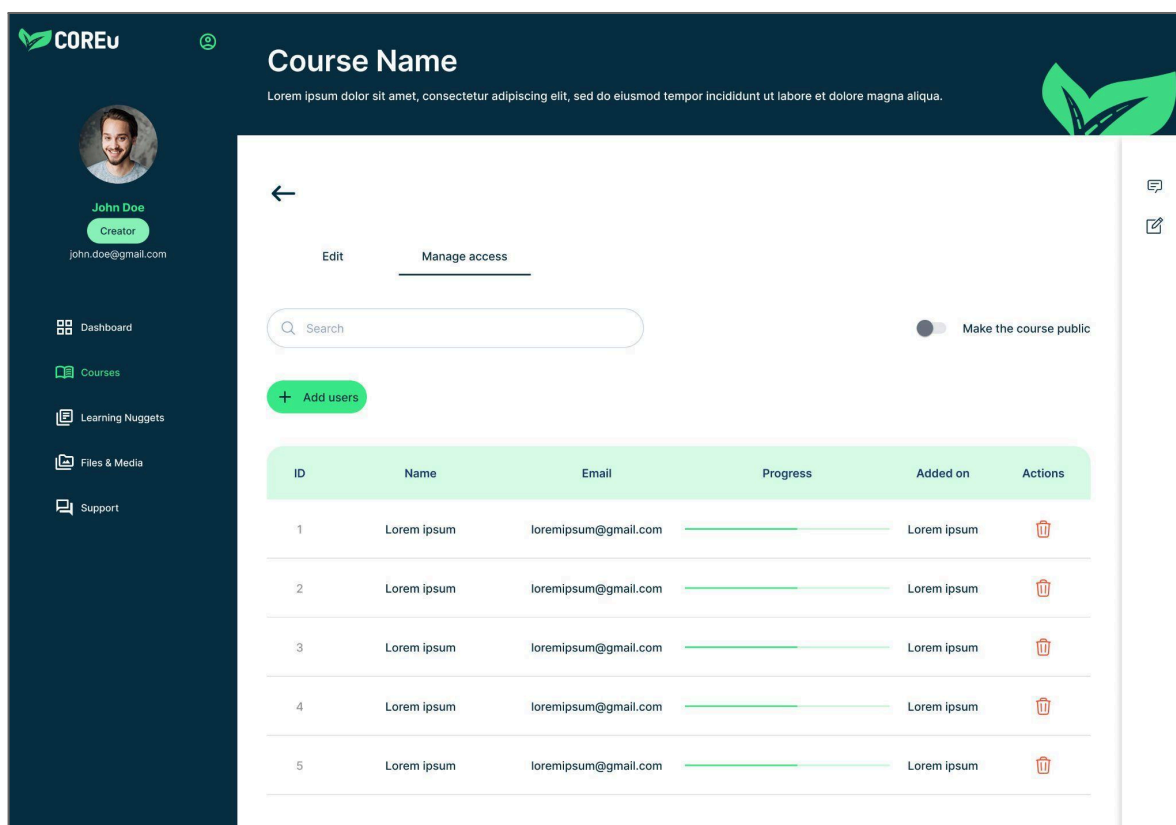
COREu

John Doe
Creator
john.doe@gmail.com

Dashboard
Courses
Learning Nuggets
Files & Media
Support

Course Name
Lorem ipsum dolor sit amet, consectetur adipiscing elit, sed do eiusmod tempor incididunt ut labore et dolore magna aliqua.

←

Edit
Manage access

Search

Make the course public

+ Add users

| ID | Name | Email | Progress | Added on | Actions |
|---|---|---|---|---|---|
| 1 | Lorem ipsum | loremipsum@gmail.com | | Lorem ipsum | |
| 2 | Lorem ipsum | loremipsum@gmail.com | | Lorem ipsum | |
| 3 | Lorem ipsum | loremipsum@gmail.com | | Lorem ipsum | |
| 4 | Lorem ipsum | loremipsum@gmail.com | | Lorem ipsum | |
| 5 | Lorem ipsum | loremipsum@gmail.com | | Lorem ipsum | |